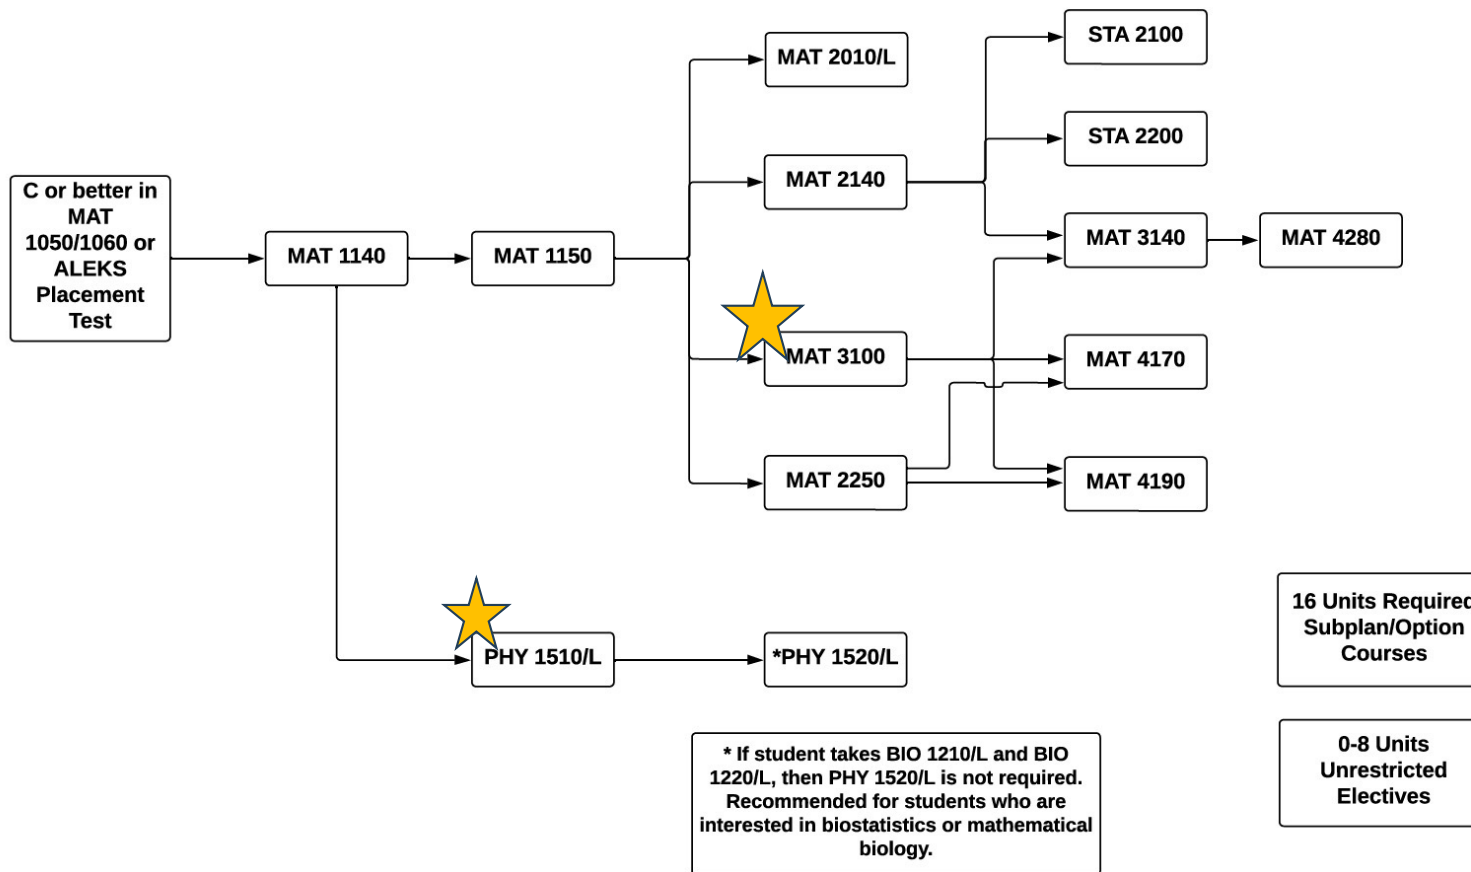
C or better in MAT 1050/1060 or ALEKS Placement Test

MAT 1140

MAT 1150

MAT 2010/L

MAT 2140

MAT 3100

MAT 2250

STA 2100

STA 2200

MAT 3140

MAT 4280

MAT 4170

MAT 4190

PHY 1510/L

*PHY 1520/L

16 Units Required Subplan/Option Courses

0-8 Units Unrestricted Electives

* If student takes BIO 1210/L and BIO 1220/L, then PHY 1520/L is not required. Recommended for students who are interested in biostatistics or mathematical biology.